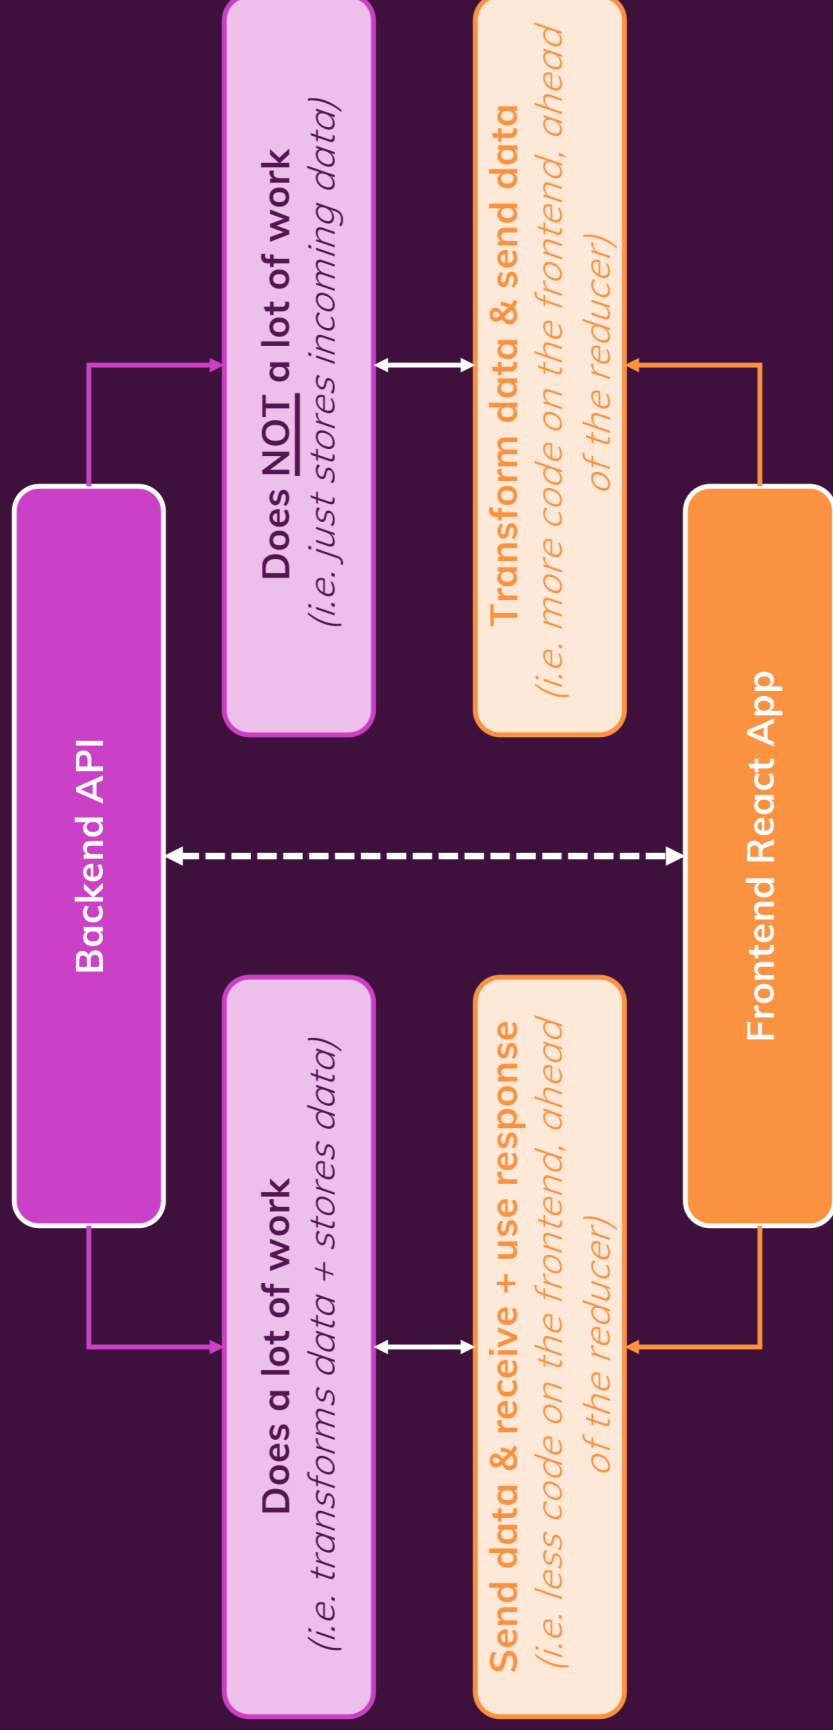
Backend API

Frontend React App

Does a lot of work
(i.e. transforms data + stores data)

Send data & receive + use response
(i.e. less code on the frontend, ahead of the reducer)

Does NOT a lot of work
(i.e. just stores incoming data)

Transform data & send data
(i.e. more code on the frontend, ahead of the reducer)